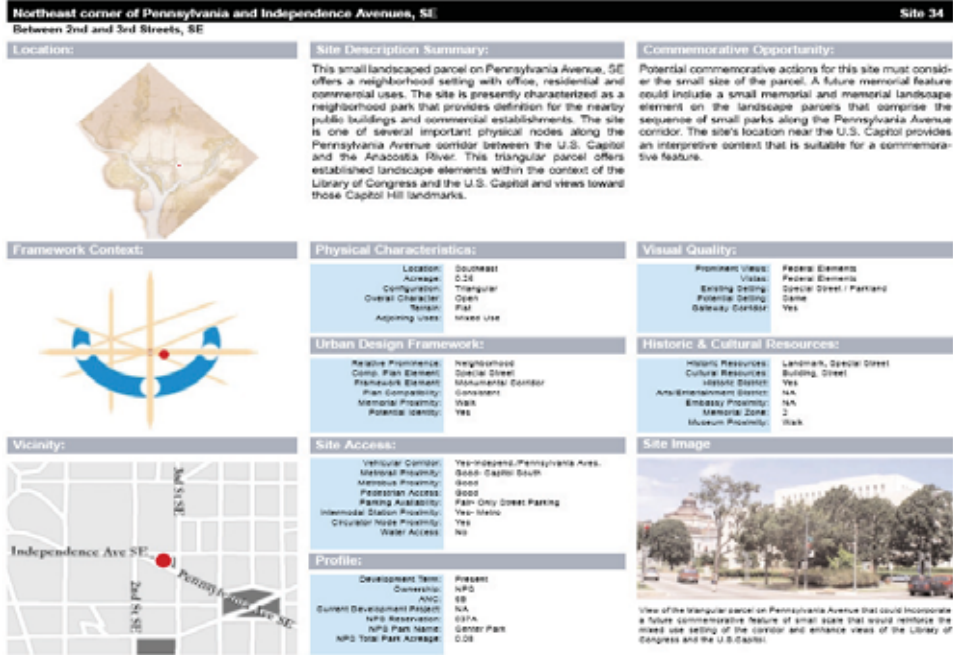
Northeast corner of Pennsylvania and Independence Avenues, SE

Site 34

Between 2nd and 3rd Streets, SE

Location:

Site Description Summary:

This small landscaped parcel on Pennsylvania Avenue, SE offers a neighborhood setting with office, residential and commercial uses. The site is presently characterized as a neighborhood park that provides definition for the nearby public buildings and commercial establishments. The site is one of several important physical nodes along the Pennsylvania Avenue corridor between the U.S. Capitol and the Anacostia River. This triangular parcel offers established landscape elements within the context of the Library of Congress and the U.S. Capitol and views toward those Capitol Hill landmarks.

Commemorative Opportunity:

Potential commemorative actions for this site must consider the small size of the parcel. A future memorial feature could include a small memorial and memorial landscape element on the landscape parcels that comprise the sequence of small parks along the Pennsylvania Avenue corridor. The site's location near the U.S. Capitol provides an interpretive context that is suitable for a commemorative feature.

Framework Context:

Physical Characteristics:

| | |
|---|---|
| Location: | Southeast |
| Acreage: | 0.24 |
| Configuration: | Triangular |
| Overall Character: | Open |
| Terrain: | Flat |
| Adjoining Uses: | Mixed Use |

Visual Quality:

| | |
|---|---|
| Prominent Views: | Federal Elements |
| Vistas: | Federal Elements |
| Existing Setting: | Special Street / Parkland |
| Potential Setting: | Same |
| Gateway Corridor: | Yes |

Urban Design Framework:

| | |
|---|---|
| Relative Prominence: | Neighborhood |
| Comp. Plan Element: | Special Street |
| Framework Element: | Monumental Corridor |
| Plan Compatibility: | Consistent |
| Memorial Proximity: | Walk |
| Potential Identity: | Yes |

Historic & Cultural Resources:

| | |
|---|---|
| Historic Resources: | Landmark, Special Street |
| Cultural Resources: | Building, Street |
| Historic District: | Yes |
| Arts/Entertainment District: | NA |
| Embassy Proximity: | NA |
| Memorial Zone: | 2 |
| Museum Proximity: | Walk |

Vicinity:

3rd St SE

Independence Ave SE

Pennsylvania Ave SE

2nd St SE

Site Access:

| | |
|---|---|
| Vehicular Corridor: | Yes-Independ./Pennsylvania Aves. |
| Metrorail Proximity: | Good- Capitol South |
| Metrobus Proximity: | Good |
| Pedestrian Access: | Good |
| Parking Availability: | Fair- Only Street Parking |
| Intermodal Station Proximity: | Yes- Metro |
| Circulator Node Proximity: | Yes |
| Water Access: | No |

Site Image

Profile:

| | |
|---|---|
| Development Term: | Present |
| Ownership: | NPS |
| ANC: | 6B |
| Current Development Project: | NA |
| NPS Reservation: | 037A |
| NPS Park Name: | Center Park |
| NPS Total Park Acreage: | 0.08 |

View of the triangular parcel on Pennsylvania Avenue that could incorporate a future commemorative feature of small scale that would reinforce the mixed use setting of the corridor and enhance views of the Library of Congress and the U.S.Capitol